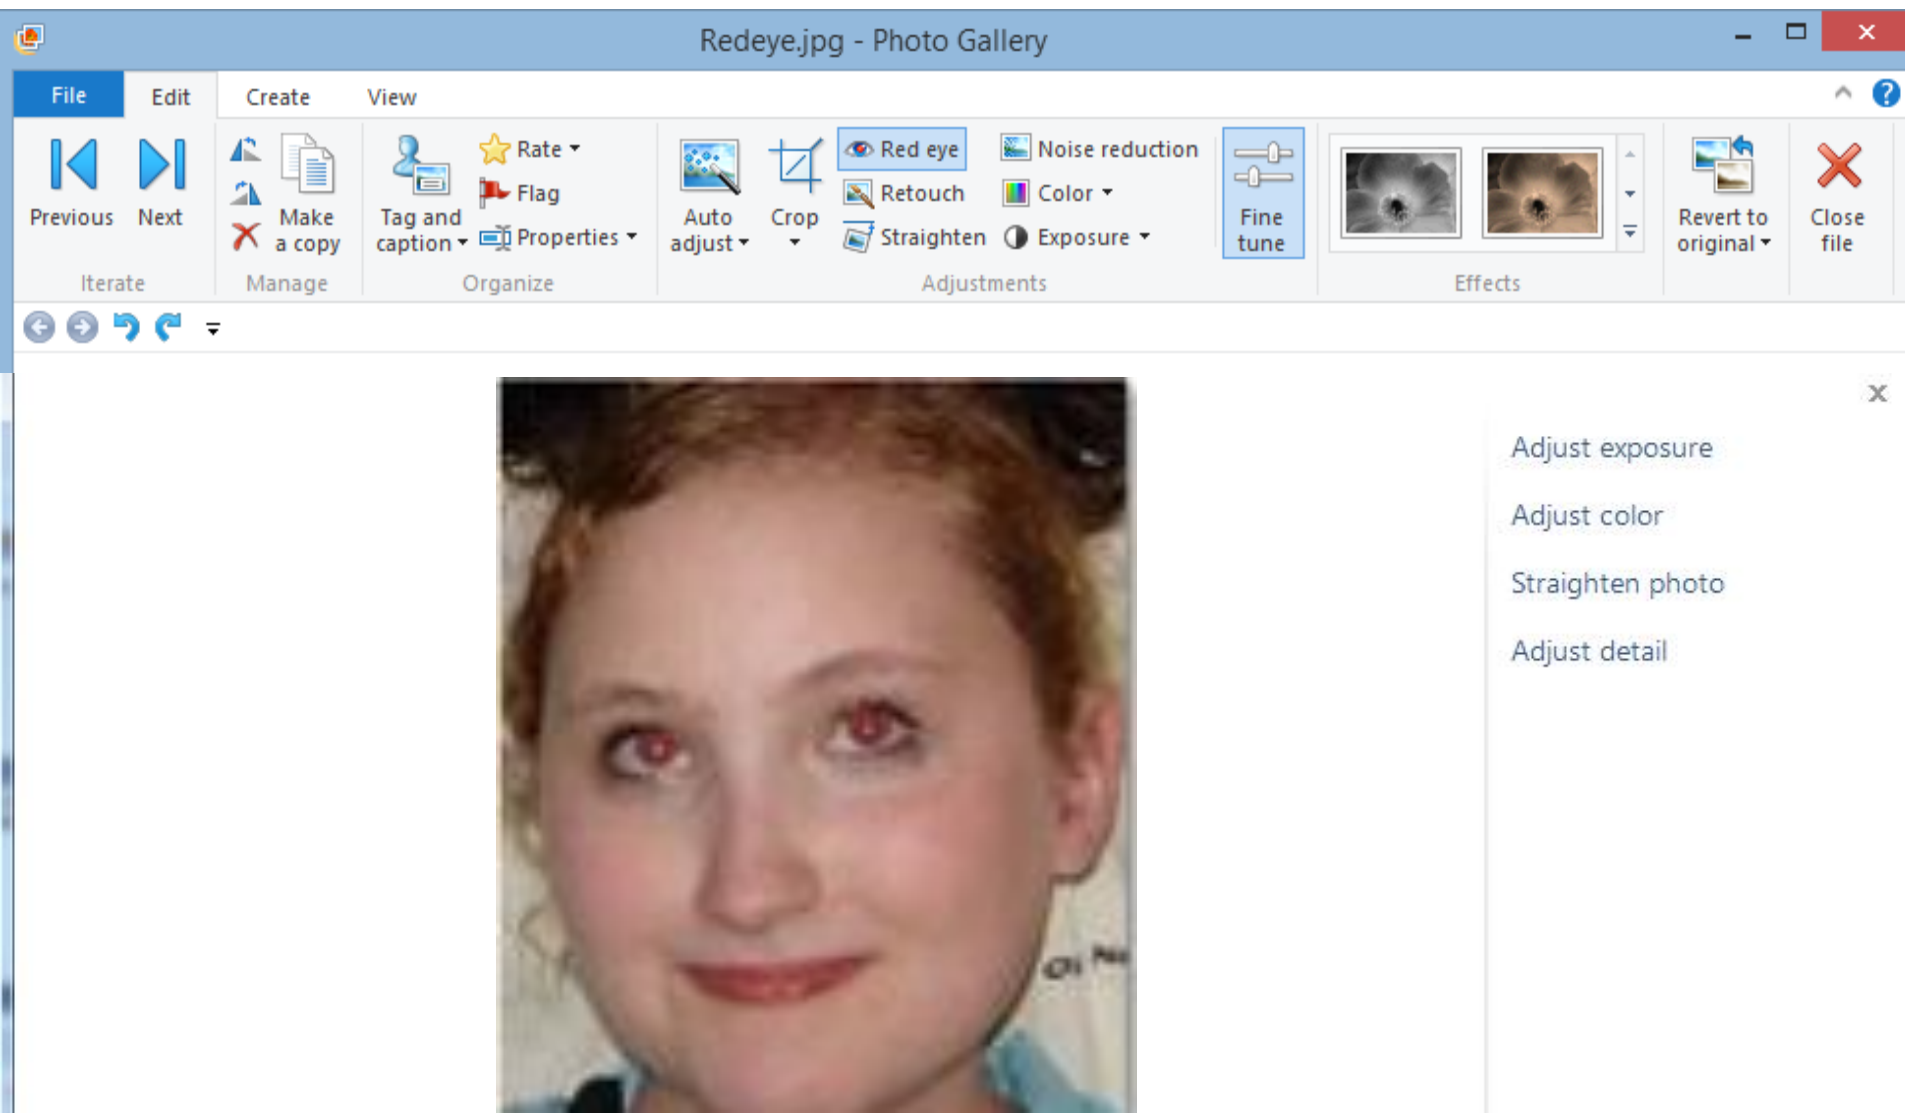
Redeye.jpg - Photo Gallery

File Edit Create View

Previous Next
Iterate

Make a copy
Manage

Tag and caption
Rate
Flag
Properties
Organize

Auto adjust
Crop
Red eye
Retouch
Straighten
Noise reduction
Color
Exposure
Adjustments

Fine tune

Effects

Revert to original

Close file

Adjust exposure

Adjust color

Straighten photo

Adjust detail